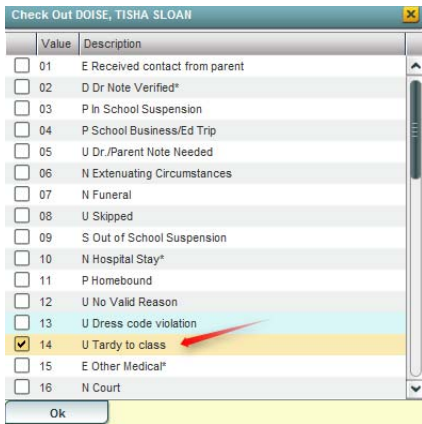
Check Out DOISE, TISHA SLOAN

| | Value | Description |
|---|---|---|
| | 01 | E Received contact from parent |
| | 02 | D Dr Note Verified* |
| | 03 | P In School Suspension |
| | 04 | P School Business/Ed Trip |
| | 05 | U Dr./Parent Note Needed |
| | 06 | N Extenuating Circumstances |
| | 07 | N Funeral |
| | 08 | U Skipped |
| | 09 | S Out of School Suspension |
| | 10 | N Hospital Stay* |
| | 11 | P Homebound |
| | 12 | U No Valid Reason |
| | 13 | U Dress code violation |
| ✔ | 14 | U Tardy to class |
| | 15 | E Other Medical* |
| | 16 | N Court |

Ok